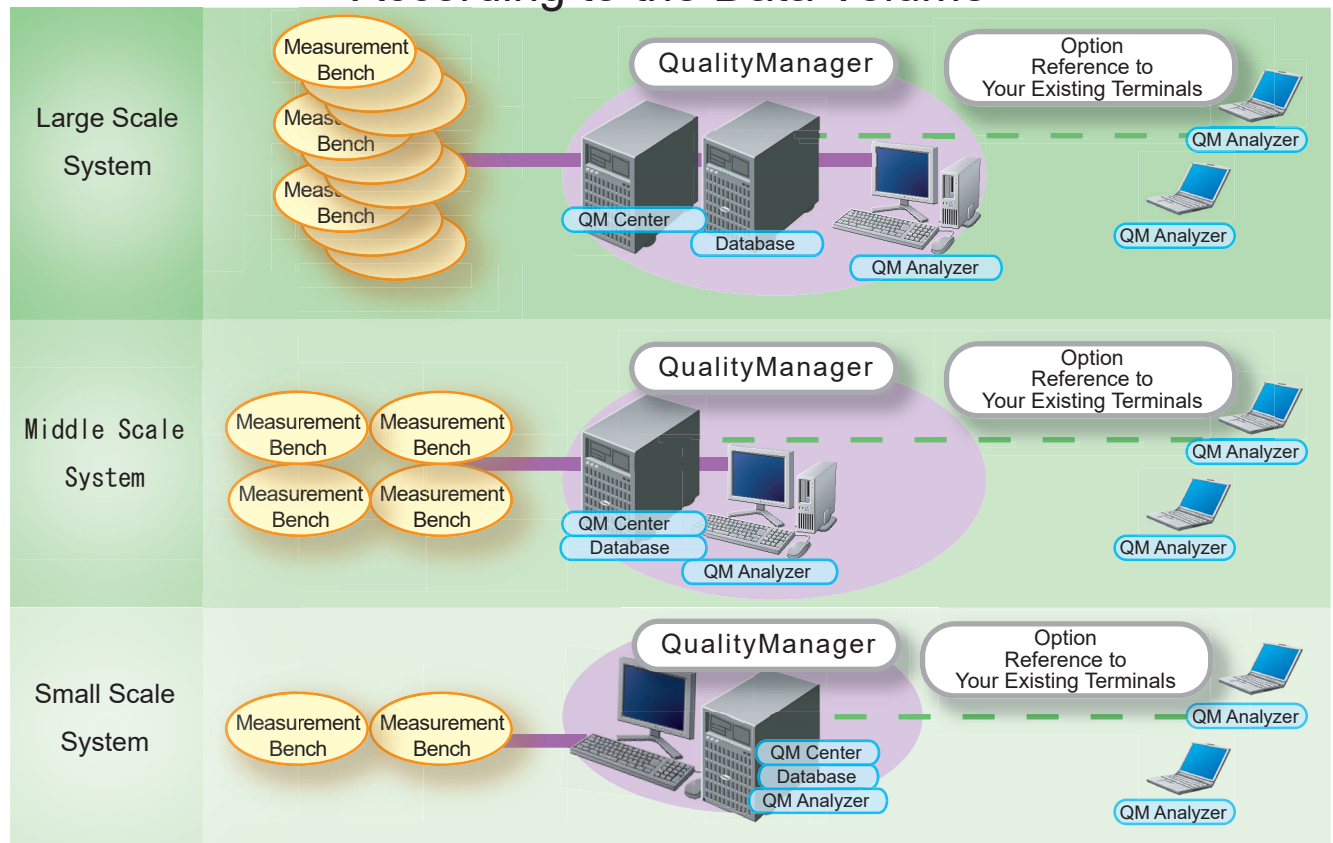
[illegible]

Large Scale System

Measurement Bench

Measu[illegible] Bench

Measu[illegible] Bench

QualityManager

Option Reference to Your Existing Terminals

QM Analyzer

QM Center

Database

QM Analyzer

QM Analyzer

Middle Scale System

Measurement Bench

Measurement Bench

Measurement Bench

Measurement Bench

QualityManager

Option Reference to Your Existing Terminals

QM Analyzer

QM Center

Database

QM Analyzer

QM Analyzer

Small Scale System

Measurement Bench

Measurement Bench

QualityManager

Option Reference to Your Existing Terminals

QM Analyzer

QM Center

Database

QM Analyzer

QM Analyzer